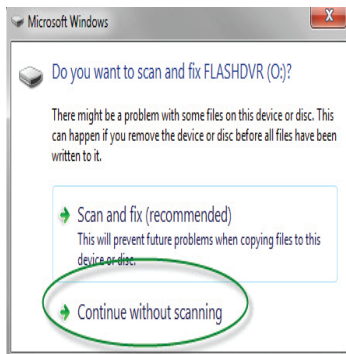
Microsoft Windows

X

Do you want to scan and fix FLASHDVR (O:)?

There might be a problem with some files on this device or disc. This can happen if you remove the device or disc before all files have been written to it.

Scan and fix (recommended)
This will prevent future problems when copying files to this device or disc.

Continue without scanning